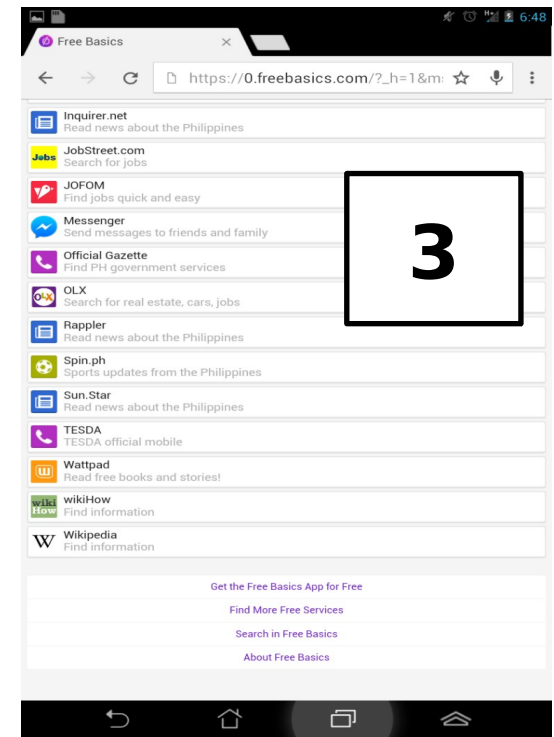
6:48

Free Basics ×

https://0.freebasics.com/?_h=1&m

Inquirer.net
Read news about the Philippines

Jobs JobStreet.com
Search for jobs

JOFOM
Find jobs quick and easy

Messenger
Send messages to friends and family

Official Gazette
Find PH government services

OLX OLX
Search for real estate, cars, jobs

Rappler
Read news about the Philippines

Spin.ph
Sports updates from the Philippines

Sun.Star
Read news about the Philippines

TESDA
TESDA official mobile

Wattpad
Read free books and stories!

wiki How wikiHow
Find information

W Wikipedia
Find information

3

Get the Free Basics App for Free

Find More Free Services

Search in Free Basics

About Free Basics